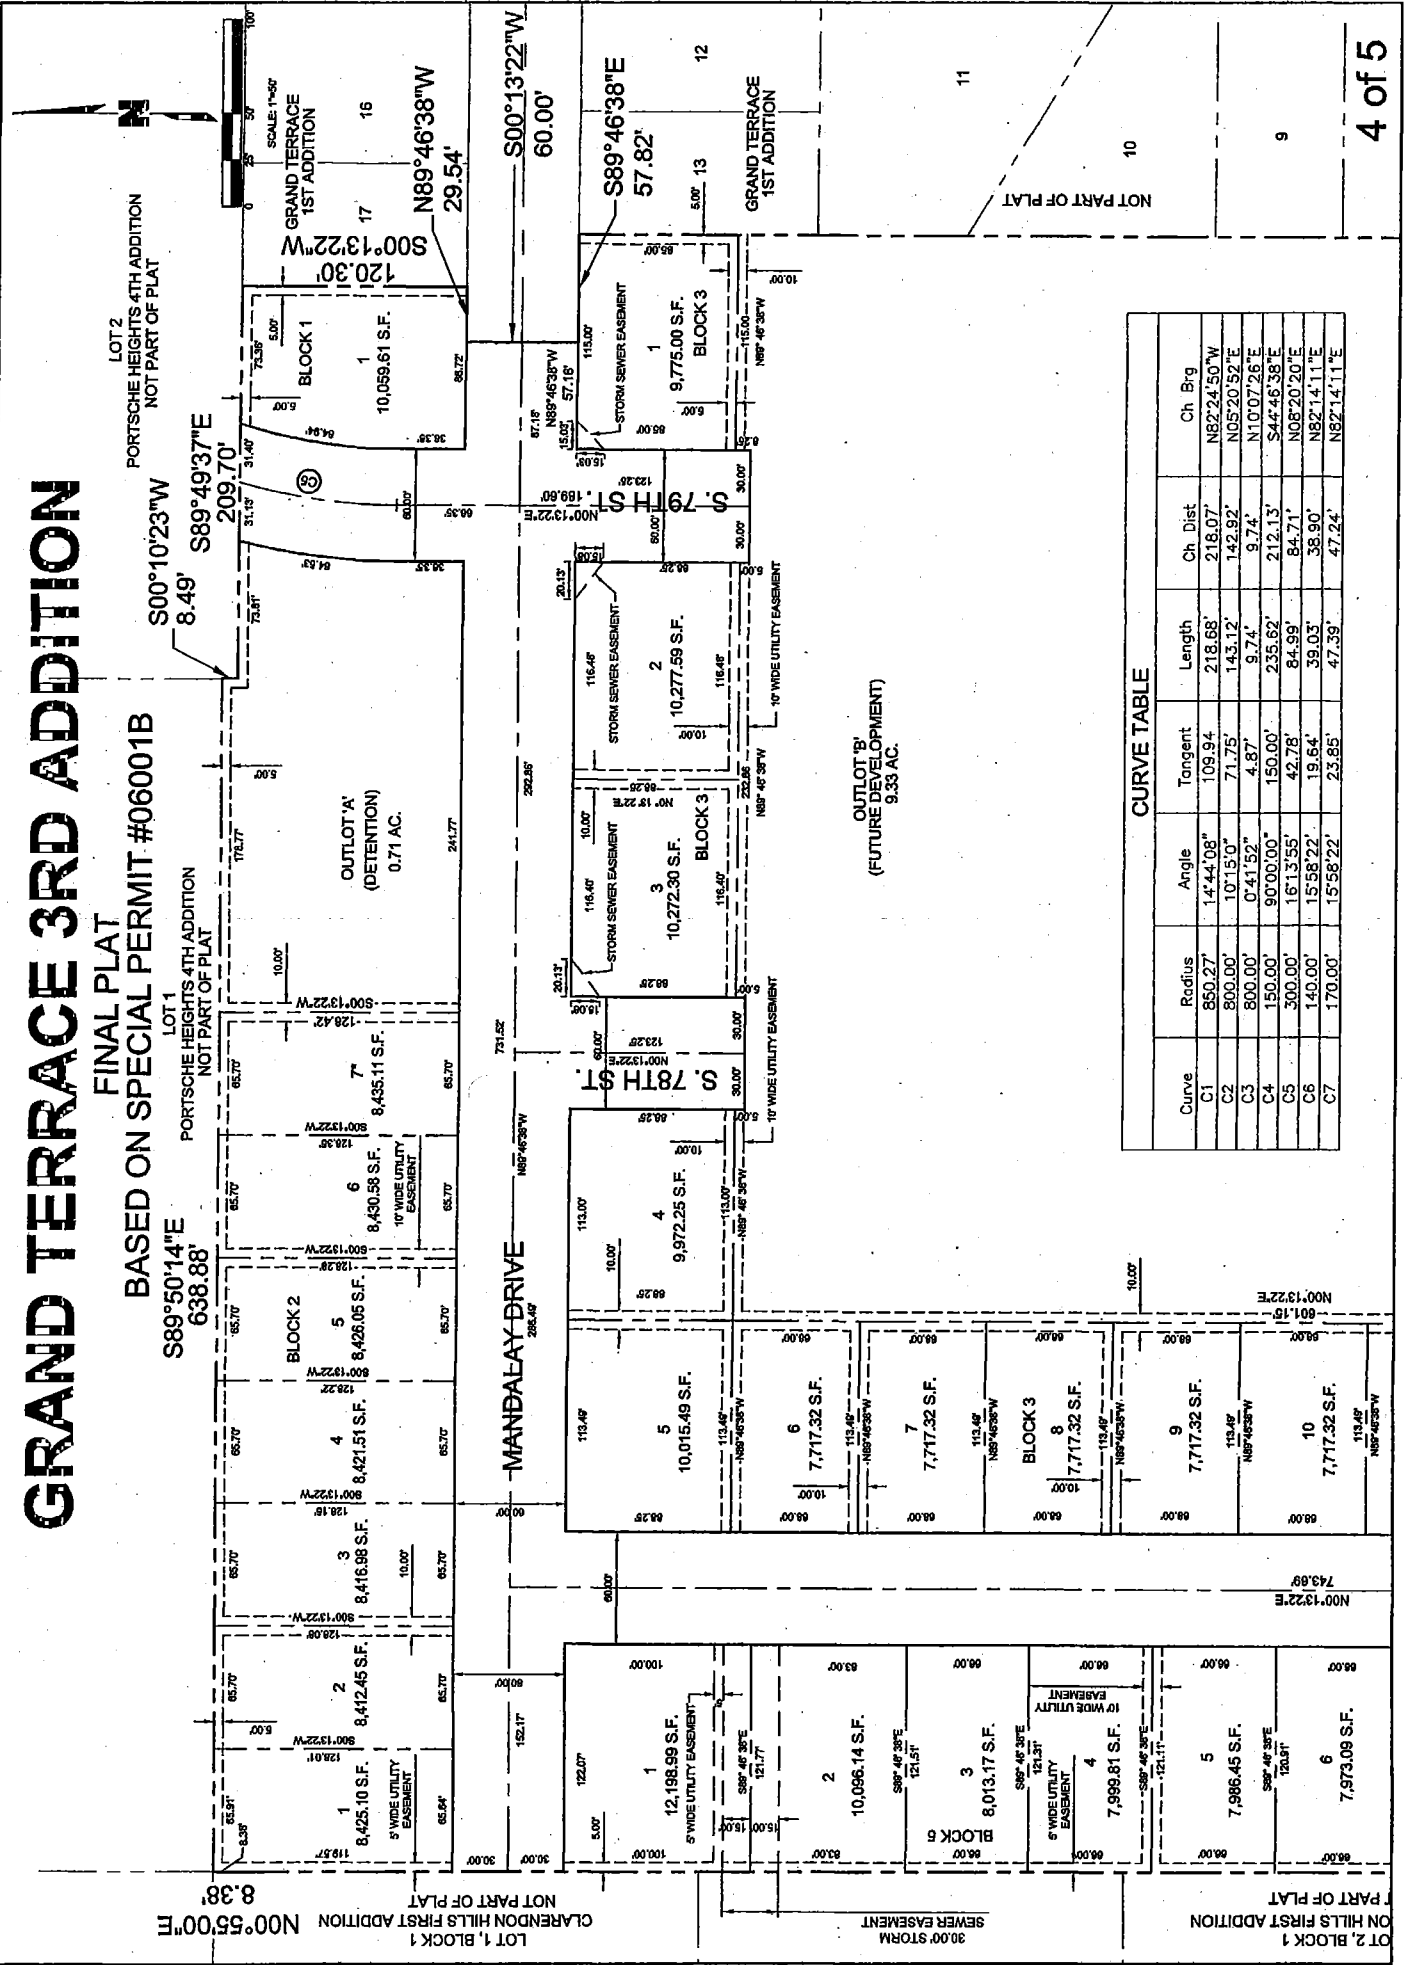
GRAND TERRACE 3RD ADDITION
FINAL PLAT
BASED ON SPECIAL PERMIT #06001B

N
SCALE: 1"=50'
0 25 50 100

S89°50'14"E
638.88'

S00°10'23"W
8.49'

S89°49'37"E
209.70'

N89°46'38"W
29.54'

S00°13'22"W
120.30'

S00°13'22"W
60.00'

S89°46'38"E
57.82'

N00°55'00"E
8.38'

LOT 2
PORTSCHE HEIGHTS 4TH ADDITION
NOT PART OF PLAT

LOT 1
PORTSCHE HEIGHTS 4TH ADDITION
NOT PART OF PLAT

GRAND TERRACE
1ST ADDITION

16

17

GRAND TERRACE
1ST ADDITION

12

13

11

10

9

NOT PART OF PLAT

BLOCK 1
1
10,059.61 S.F.

OUTLOT 'A'
(DETENTION)
0.71 AC.

BLOCK 2
1
8,425.10 S.F.
2
8,412.45 S.F.
3
8,416.98 S.F.
4
8,421.51 S.F.
5
8,426.05 S.F.
6
8,430.58 S.F.
7
8,435.11 S.F.

5' WIDE UTILITY EASEMENT
10' WIDE UTILITY EASEMENT

MANDALAY DRIVE

S. 79TH ST.
S. 78TH ST.

BLOCK 3
1
9,775.00 S.F.
2
10,277.59 S.F.
3
10,272.30 S.F.
4
9,972.25 S.F.
5
10,015.49 S.F.
6
7,717.32 S.F.
7
7,717.32 S.F.
8
7,717.32 S.F.
9
7,717.32 S.F.
10
7,717.32 S.F.

STORM SEWER EASEMENT
10' WIDE UTILITY EASEMENT

OUTLOT 'B'
(FUTURE DEVELOPMENT)
9.33 AC.

BLOCK 6
1
12,198.99 S.F.
2
10,096.14 S.F.
3
8,013.17 S.F.
4
7,999.81 S.F.
5
7,986.45 S.F.
6
7,973.09 S.F.

LOT 1, BLOCK 1
CLARENDON HILLS FIRST ADDITION
NOT PART OF PLAT

30.00' STORM
SEWER EASEMENT

OT 2, BLOCK 1
ON HILLS FIRST ADDITION
T PART OF PLAT

N00°13'22"E 743.69'
N00°13'22"E 601.15'
N00°13'22"E 169.60'
N89°46'38"W 57.16'
731.52'
292.86'
285.49'

CURVE TABLE

| Curve | Radius | Angle | Tangent | Length | Ch. Dist | Ch. Brg |
|---|---|---|---|---|---|---|
| C1 | 850.27' | 14°44'08" | 109.94 | 218.68' | 218.07' | N82°24'50"W |
| C2 | 800.00' | 10°15'0" | 71.75' | 143.12' | 142.92' | N05°20'52"E |
| C3 | 800.00' | 0°41'52" | 4.87' | 9.74' | 9.74' | N10°07'26"E |
| C4 | 150.00' | 90°00'00" | 150.00' | 235.62' | 212.13' | S44°46'38"E |
| C5 | 300.00' | 16°13'55" | 42.78' | 84.99' | 84.71' | N08°20'20"E |
| C6 | 140.00' | 15°58'22' | 19.64' | 39.03' | 38.90' | N82°14'11"E |
| C7 | 170.00' | 15°58'22' | 23.85' | 47.39' | 47.24' | N82°14'11"E |

C6

4 of 5